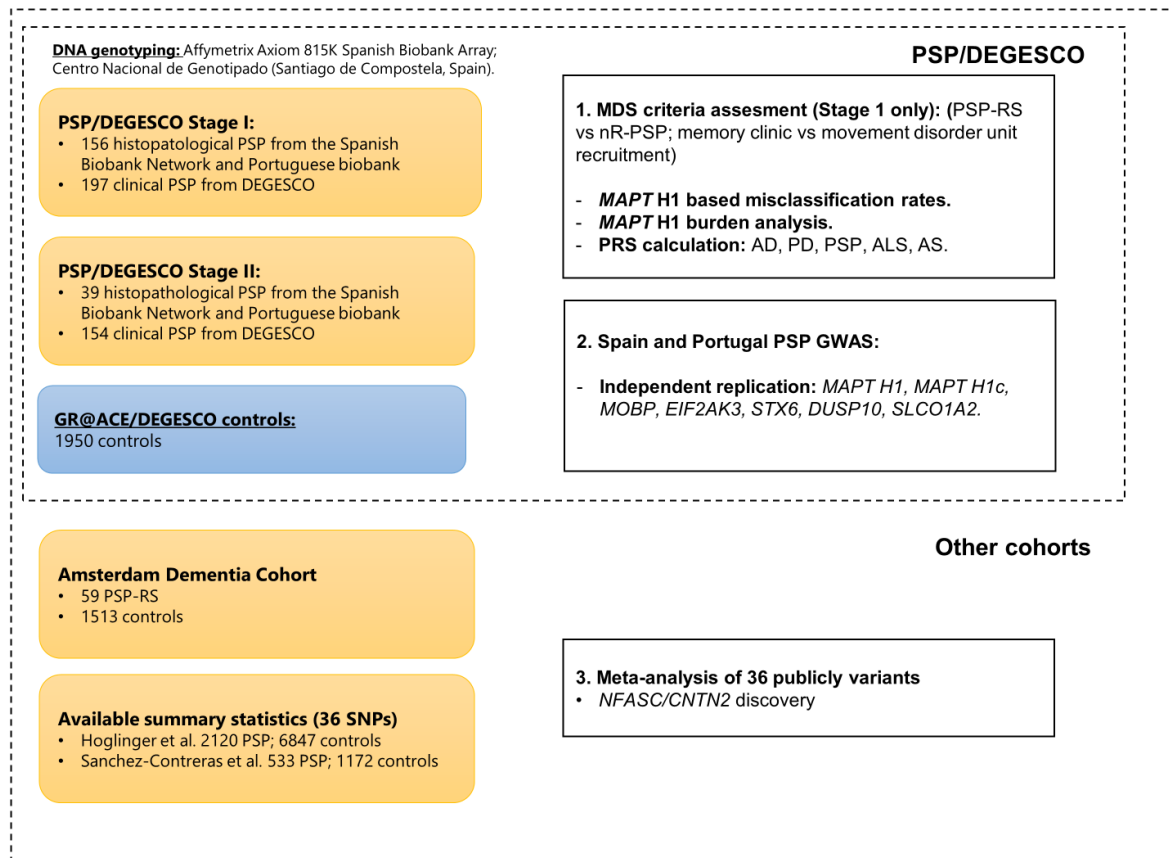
DNA genotyping: Affymetrix Axiom 815K Spanish Biobank Array; Centro Nacional de Genotipado (Santiago de Compostela, Spain).

PSP/DEGESCO

PSP/DEGESCO Stage I:
• 156 histopatological PSP from the Spanish Biobank Network and Portuguese biobank
• 197 clinical PSP from DEGESCO

PSP/DEGESCO Stage II:
• 39 histopathological PSP from the Spanish Biobank Network and Portuguese biobank
• 154 clinical PSP from DEGESCO

GR@ACE/DEGESCO controls:
1950 controls

1. MDS criteria assesment (Stage 1 only): (PSP-RS vs nR-PSP; memory clinic vs movement disorder unit recruitment)

- MAPT H1 based misclassification rates.
- MAPT H1 burden analysis.
- PRS calculation: AD, PD, PSP, ALS, AS.

2. Spain and Portugal PSP GWAS:

- Independent replication: MAPT H1, MAPT H1c, MOBP, EIF2AK3, STX6, DUSP10, SLCO1A2.

Other cohorts

Amsterdam Dementia Cohort
• 59 PSP-RS
• 1513 controls

Available summary statistics (36 SNPs)
• Hoglinger et al. 2120 PSP; 6847 controls
• Sanchez-Contreras et al. 533 PSP; 1172 controls

3. Meta-analysis of 36 publicly variants
• NFASC/CNTN2 discovery